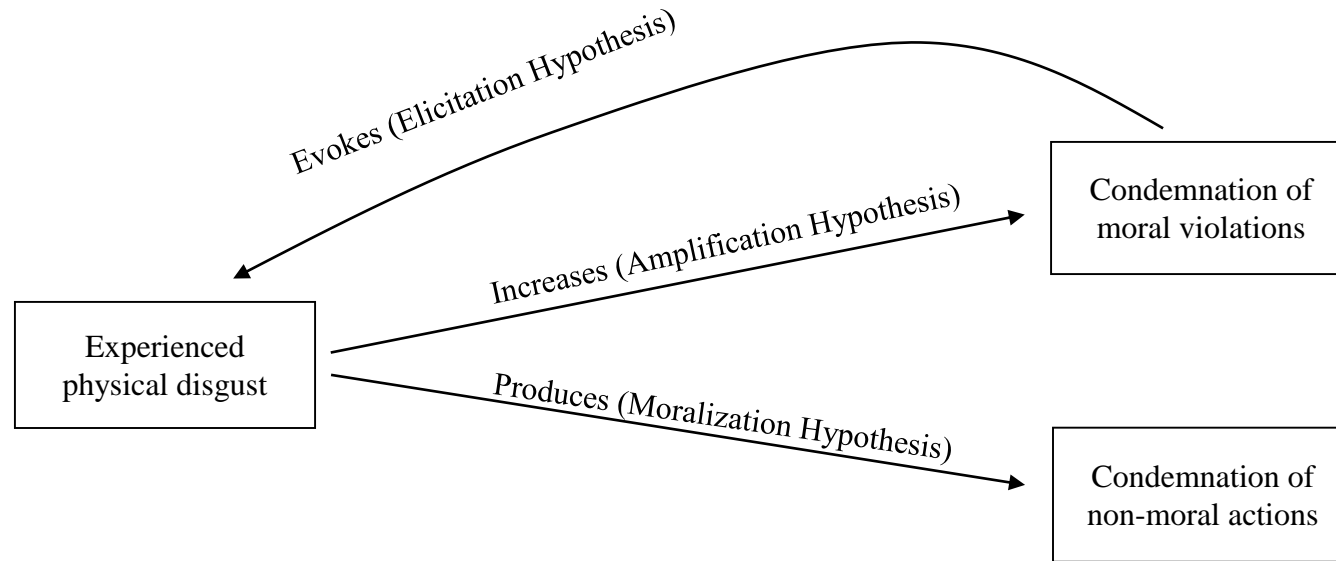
Evokes (Elicitation Hypothesis)

Condemnation of moral violations

Increases (Amplification Hypothesis)

Experienced physical disgust

Produces (Moralization Hypothesis)

Condemnation of non-moral actions